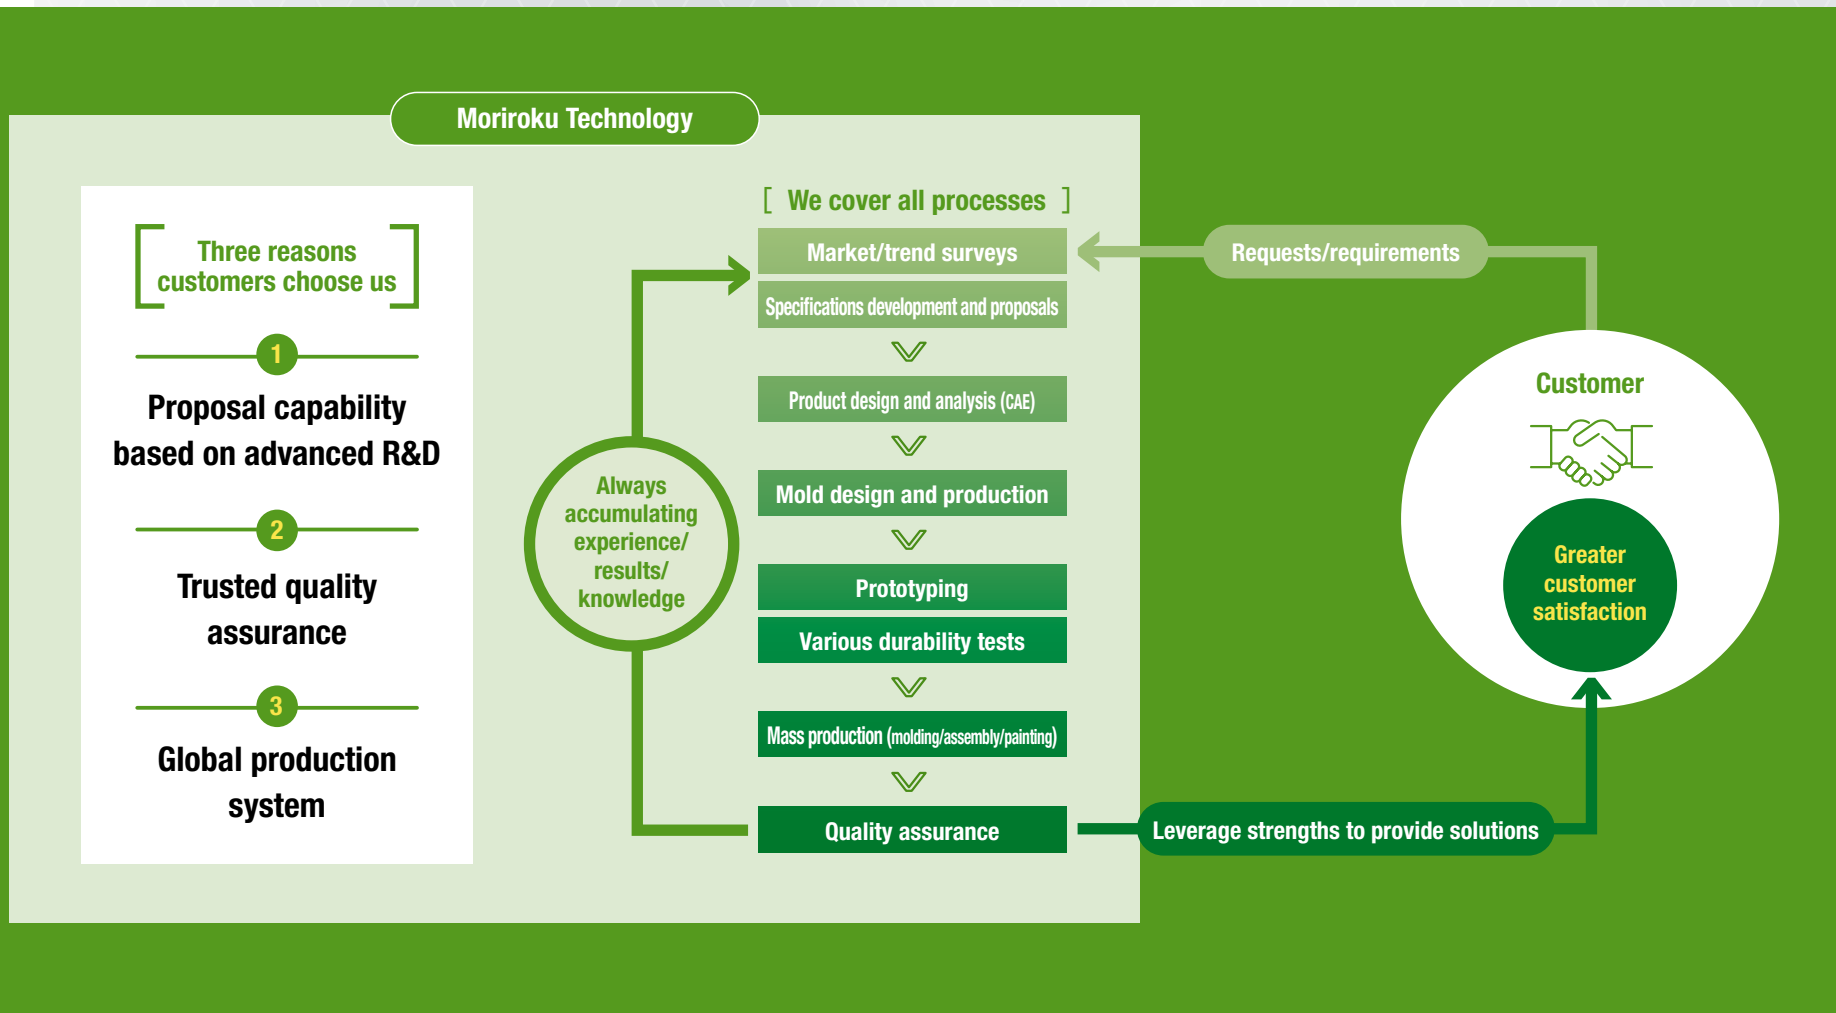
Moriroku Technology

[ Three reasons customers choose us ]

1
Proposal capability based on advanced R&D

2
Trusted quality assurance

3
Global production system

Always accumulating experience/ results/ knowledge

[ We cover all processes ]

Market/trend surveys

Specifications development and proposals

Product design and analysis (CAE)

Mold design and production

Prototyping

Various durability tests

Mass production (molding/assembly/painting)

Quality assurance

Requests/requirements

Customer

Greater customer satisfaction

Leverage strengths to provide solutions